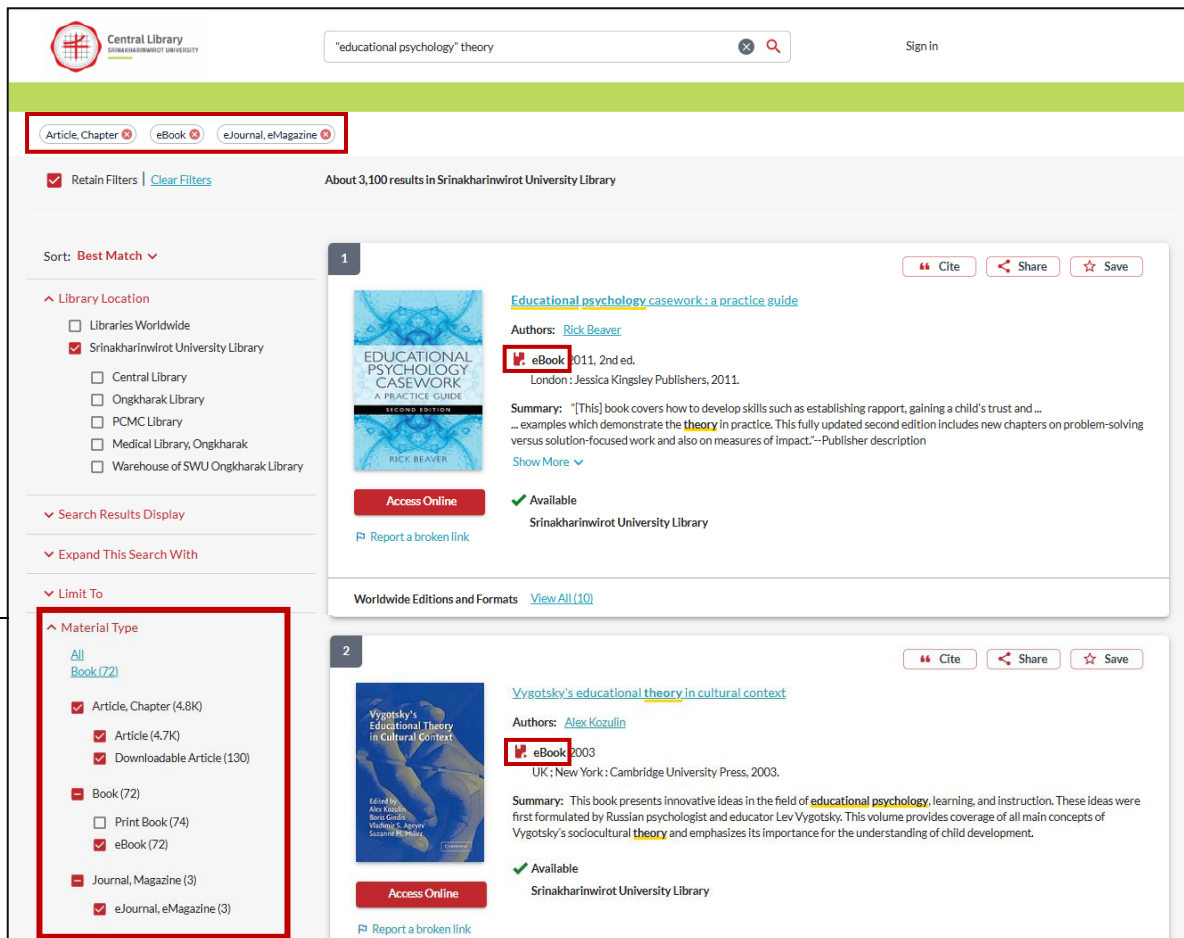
Central Library
SRINAKHARINWIROT UNIVERSITY

"educational psychology" theory

Sign in

Article, Chapter eBook eJournal, eMagazine

Retain Filters | Clear Filters

About 3,100 results in Srinakharinwirot University Library

Sort: Best Match

Library Location
Libraries Worldwide
Srinakharinwirot University Library
Central Library
Ongkharak Library
PCMC Library
Medical Library, Ongkharak
Warehouse of SWU Ongkharak Library

Search Results Display

Expand This Search With

Limit To

Material Type
All
Book (72)
Article, Chapter (4.8K)
Article (4.7K)
Downloadable Article (130)
Book (72)
Print Book (74)
eBook (72)
Journal, Magazine (3)
eJournal, eMagazine (3)

1

Cite Share Save

EDUCATIONAL PSYCHOLOGY CASEWORK
A PRACTICE GUIDE
SECOND EDITION
RICK BEAVER

Educational psychology casework : a practice guide

Authors: Rick Beaver

eBook 2011, 2nd ed.
London : Jessica Kingsley Publishers, 2011.

Summary: "[This] book covers how to develop skills such as establishing rapport, gaining a child's trust and ... ... examples which demonstrate the theory in practice. This fully updated second edition includes new chapters on problem-solving versus solution-focused work and also on measures of impact."--Publisher description

Show More

Access Online

Report a broken link

Available
Srinakharinwirot University Library

Worldwide Editions and Formats View All (10)

2

Cite Share Save

Vygotsky's Educational Theory in Cultural Context
Edited by
Alex Kozulin
Boris Gindis
Vladimir S. Ageyev
Suzanne M. Miller
CAMBRIDGE

Vygotsky's educational theory in cultural context

Authors: Alex Kozulin

eBook 2003
UK ; New York : Cambridge University Press, 2003.

Summary: This book presents innovative ideas in the field of educational psychology, learning, and instruction. These ideas were first formulated by Russian psychologist and educator Lev Vygotsky. This volume provides coverage of all main concepts of Vygotsky's sociocultural theory and emphasizes its importance for the understanding of child development.

Access Online

Report a broken link

Available
Srinakharinwirot University Library